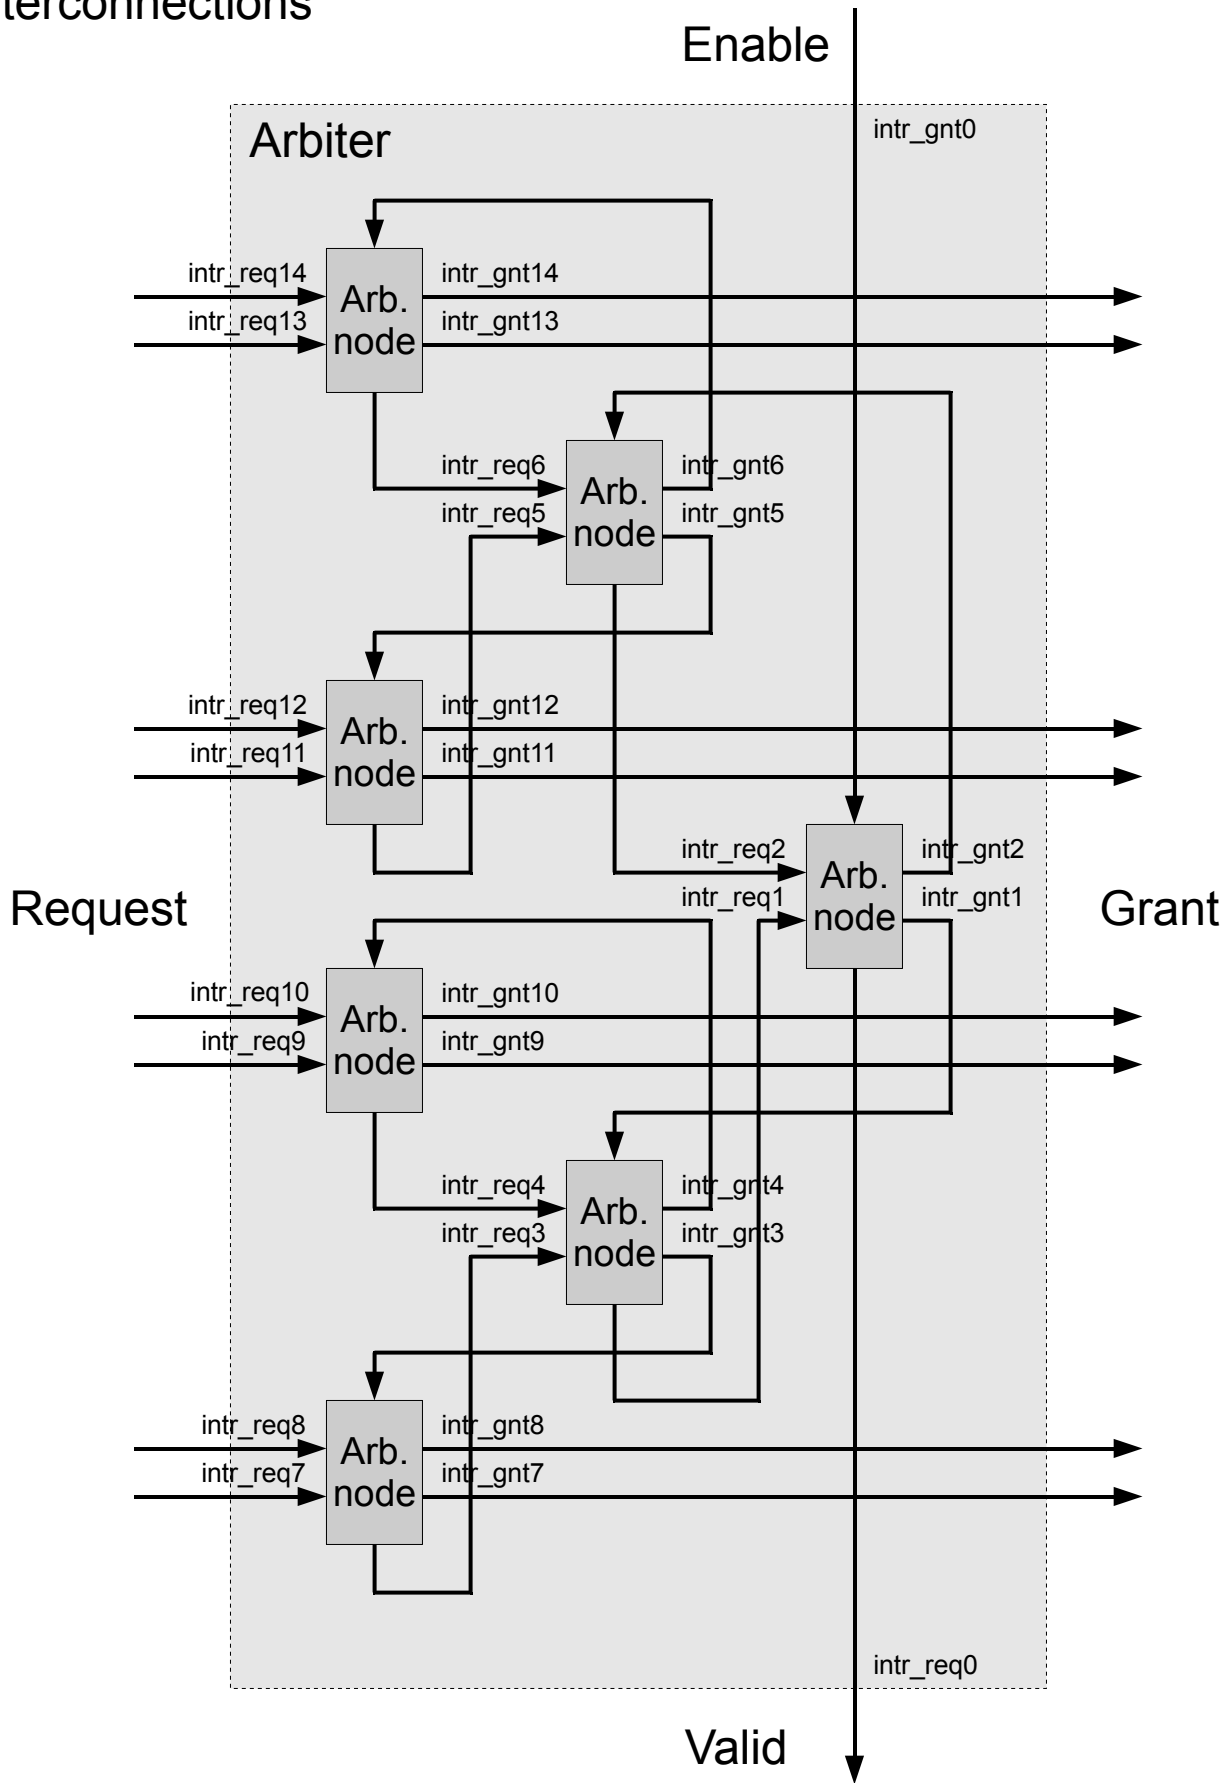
terconnections

Enable

Arbiter

intr_gnt0

intr_req14
intr_req13
Arb. node
intr_gnt14
intr_gnt13

intr_req6
intr_req5
Arb. node
intr_gnt6
intr_gnt5

intr_req12
intr_req11
Arb. node
intr_gnt12
intr_gnt11

intr_req2
intr_req1
Arb. node
intr_gnt2
intr_gnt1

Request

Grant

intr_req10
intr_req9
Arb. node
intr_gnt10
intr_gnt9

intr_req4
intr_req3
Arb. node
intr_gnt4
intr_gnt3

intr_req8
intr_req7
Arb. node
intr_gnt8
intr_gnt7

intr_req0

Valid